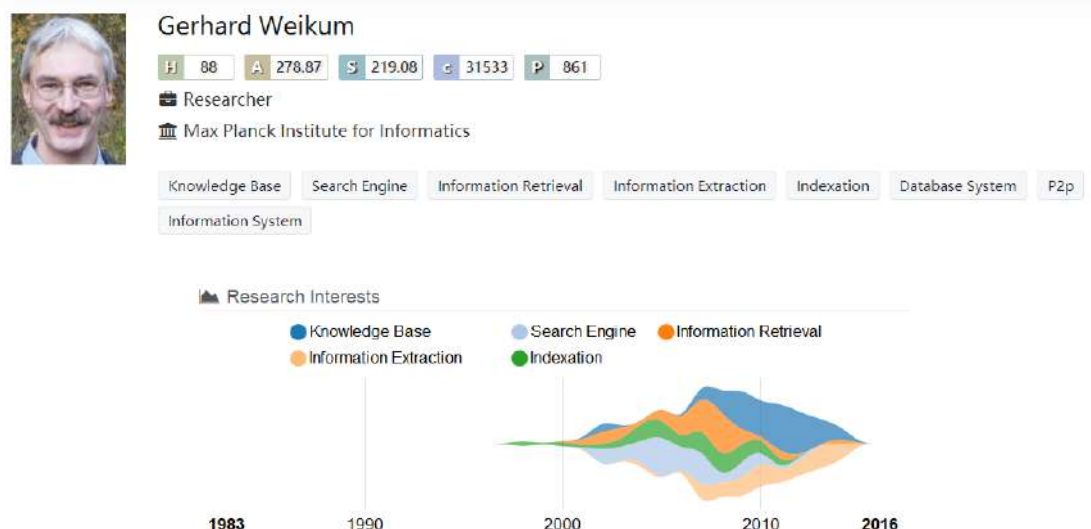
Gerhard Weikum

H 88 A 278.87 S 219.08 c 31533 P 861

Researcher

Max Planck Institute for Informatics

Knowledge Base Search Engine Information Retrieval Information Extraction Indexation Database System P2p Information System

Research Interests

Knowledge Base Search Engine Information Retrieval Information Extraction Indexation

1983 1990 2000 2010 2016